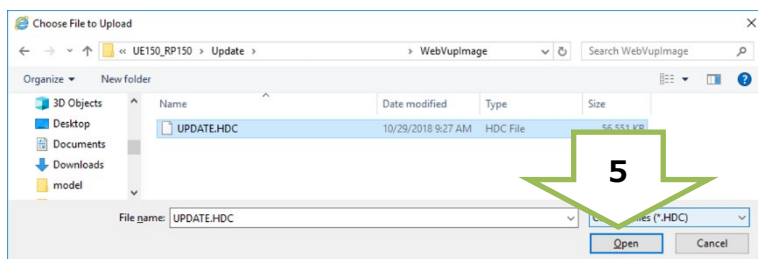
Choose File to Upload

« UE150_RP150 > Update > WebVupImage

Search WebVupImage

Organize ▾ New folder

3D Objects
Desktop
Documents
Downloads
model

| Name | Date modified | Type | Size |
|---|---|---|---|
| UPDATE.HDC | 10/29/2018 9:27 AM | HDC File | 56,551 KB |

5

File name: UPDATE.HDC

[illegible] (*.HDC)

Open Cancel